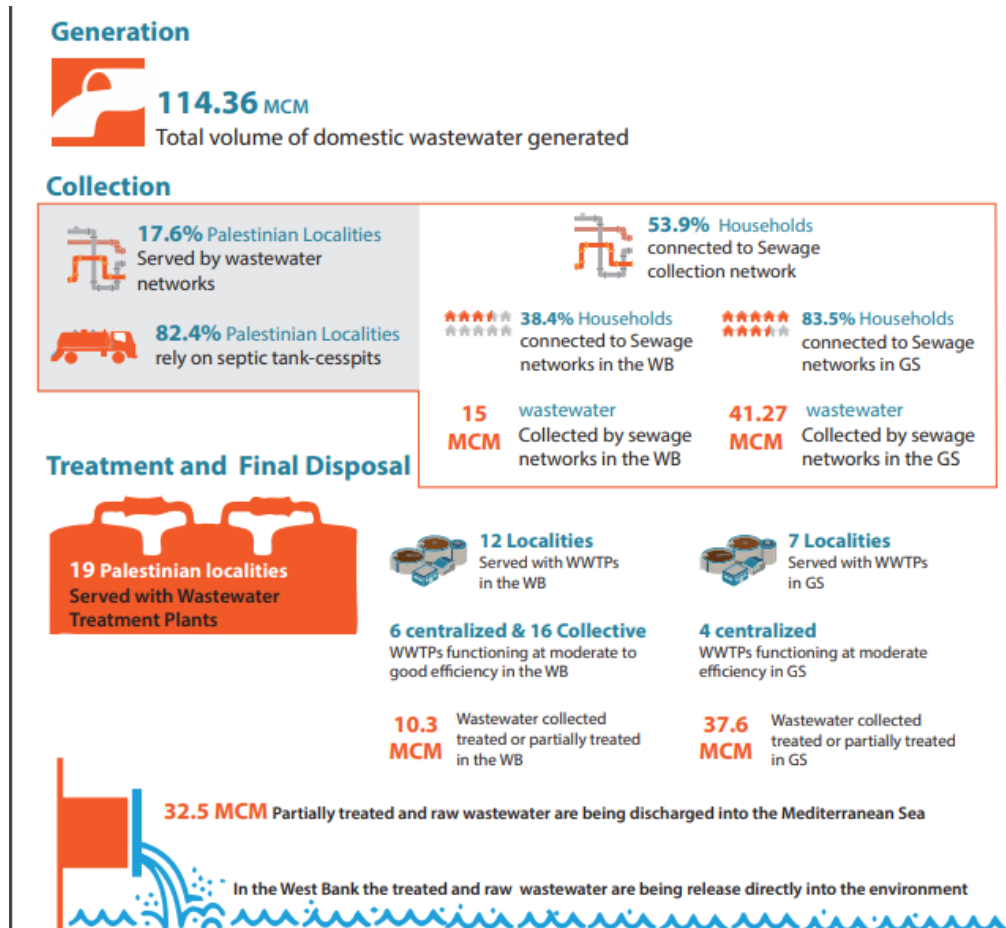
Generation

114.36 MCM
Total volume of domestic wastewater generated

Collection

17.6% Palestinian Localities
Served by wastewater networks

82.4% Palestinian Localities
rely on septic tank-cesspits

53.9% Households
connected to Sewage collection network

38.4% Households
connected to Sewage networks in the WB

83.5% Households
connected to Sewage networks in GS

15 MCM wastewater
Collected by sewage networks in the WB

41.27 MCM wastewater
Collected by sewage networks in the GS

Treatment and Final Disposal

19 Palestinian localities
Served with Wastewater Treatment Plants

12 Localities
Served with WWTPs in the WB

7 Localities
Served with WWTPs in GS

6 centralized & 16 Collective
WWTPs functioning at moderate to good efficiency in the WB

4 centralized
WWTPs functioning at moderate efficiency in GS

10.3 MCM Wastewater collected treated or partially treated in the WB

37.6 MCM Wastewater collected treated or partially treated in GS

32.5 MCM Partially treated and raw wastewater are being discharged into the Mediterranean Sea

In the West Bank the treated and raw wastewater are being release directly into the environment